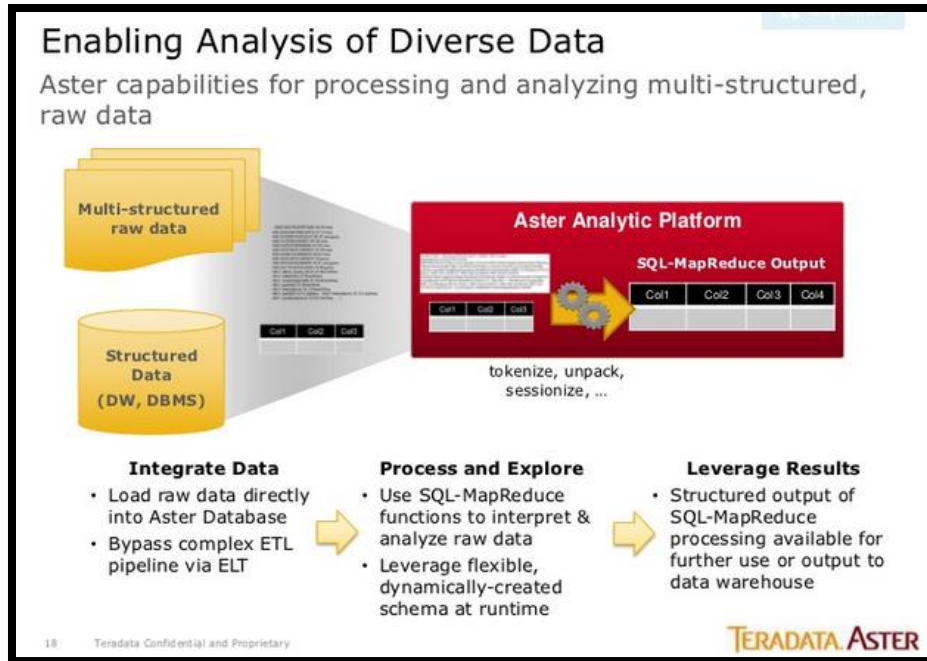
Enabling Analysis of Diverse Data

Aster capabilities for processing and analyzing multi-structured, raw data

Multi-structured raw data

Structured Data (DW, DBMS)

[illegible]

| Col1 | Col2 | Col3 |
|---|---|---|
| | | |

Aster Analytic Platform

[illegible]

| Col1 | Col2 | Col3 |
|---|---|---|
| | | |

SQL-MapReduce Output

| Col1 | Col2 | Col3 | Col4 |
|---|---|---|---|
| | | | |

tokenize, unpack, sessionize, ...

Integrate Data
• Load raw data directly into Aster Database
• Bypass complex ETL pipeline via ELT

Process and Explore
• Use SQL-MapReduce functions to interpret & analyze raw data
• Leverage flexible, dynamically-created schema at runtime

Leverage Results
• Structured output of SQL-MapReduce processing available for further use or output to data warehouse

18 Teradata Confidential and Proprietary

TERADATA ASTER